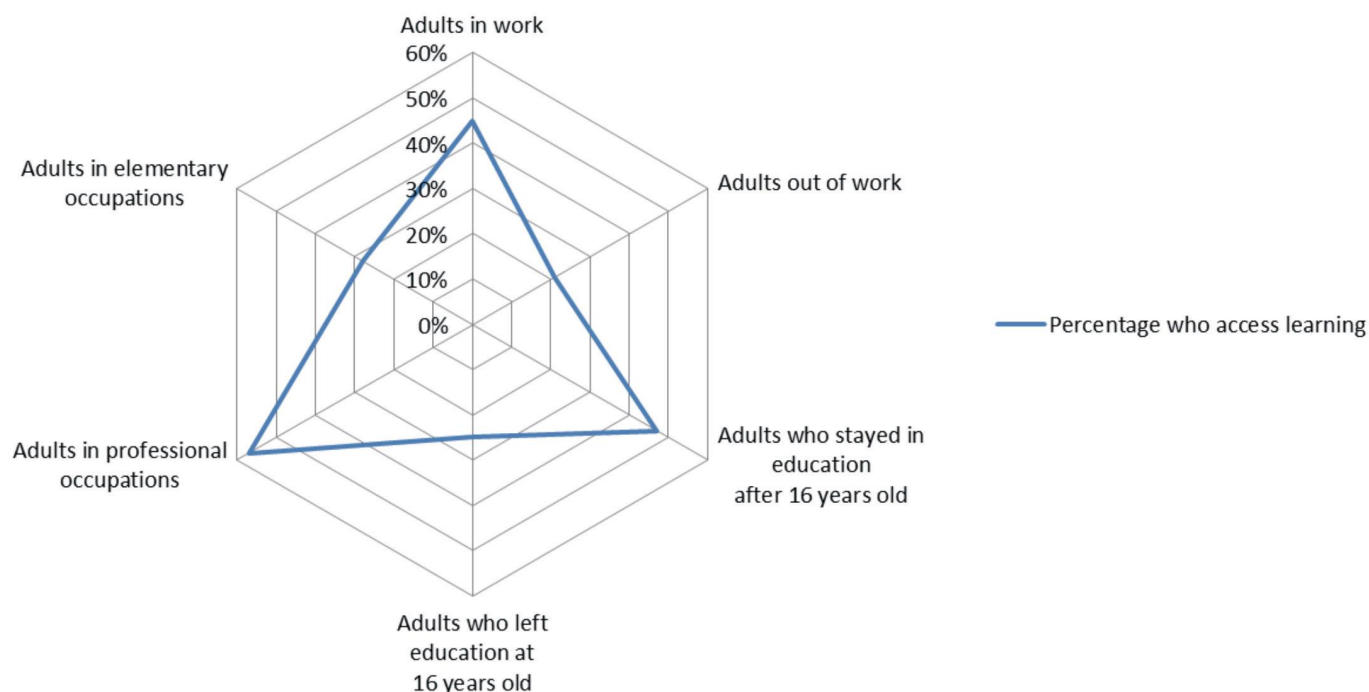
Adults in work

60%

50%

40%

30%

20%

10%

0%

Adults out of work

Adults who stayed in education after 16 years old

Adults who left education at 16 years old

Adults in professional occupations

Adults in elementary occupations

Percentage who access learning